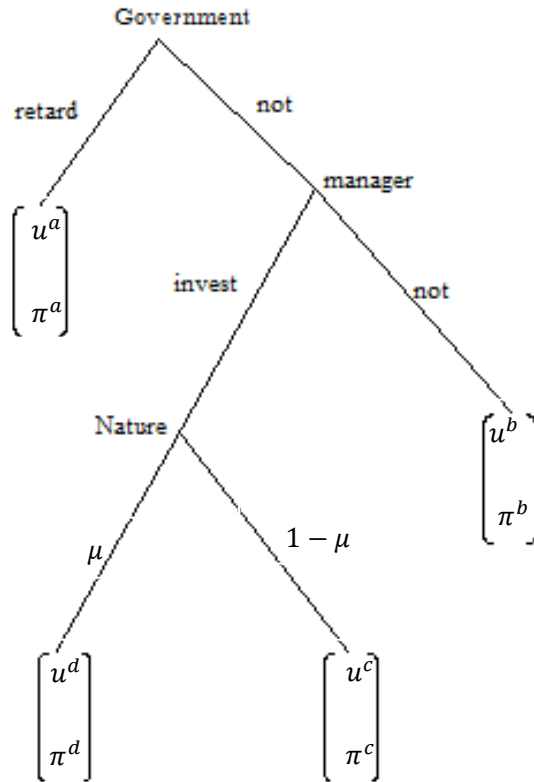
Government

retard

not

$\begin{bmatrix} u^a \\ \pi^a \end{bmatrix}$

manager

invest

not

Nature

$\begin{bmatrix} u^b \\ \pi^b \end{bmatrix}$

$\mu$

$1-\mu$

$\begin{bmatrix} u^d \\ \pi^d \end{bmatrix}$

$\begin{bmatrix} u^c \\ \pi^c \end{bmatrix}$